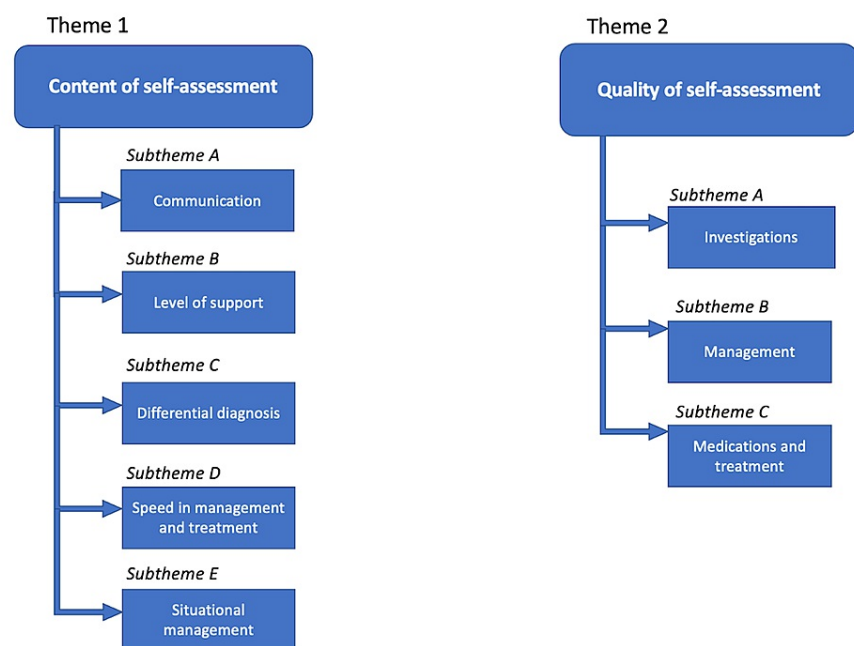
Theme 1

Content of self-assessment

Subtheme A
Communication

Subtheme B
Level of support

Subtheme C
Differential diagnosis

Subtheme D
Speed in management and treatment

Subtheme E
Situational management

Theme 2

Quality of self-assessment

Subtheme A
Investigations

Subtheme B
Management

Subtheme C
Medications and treatment